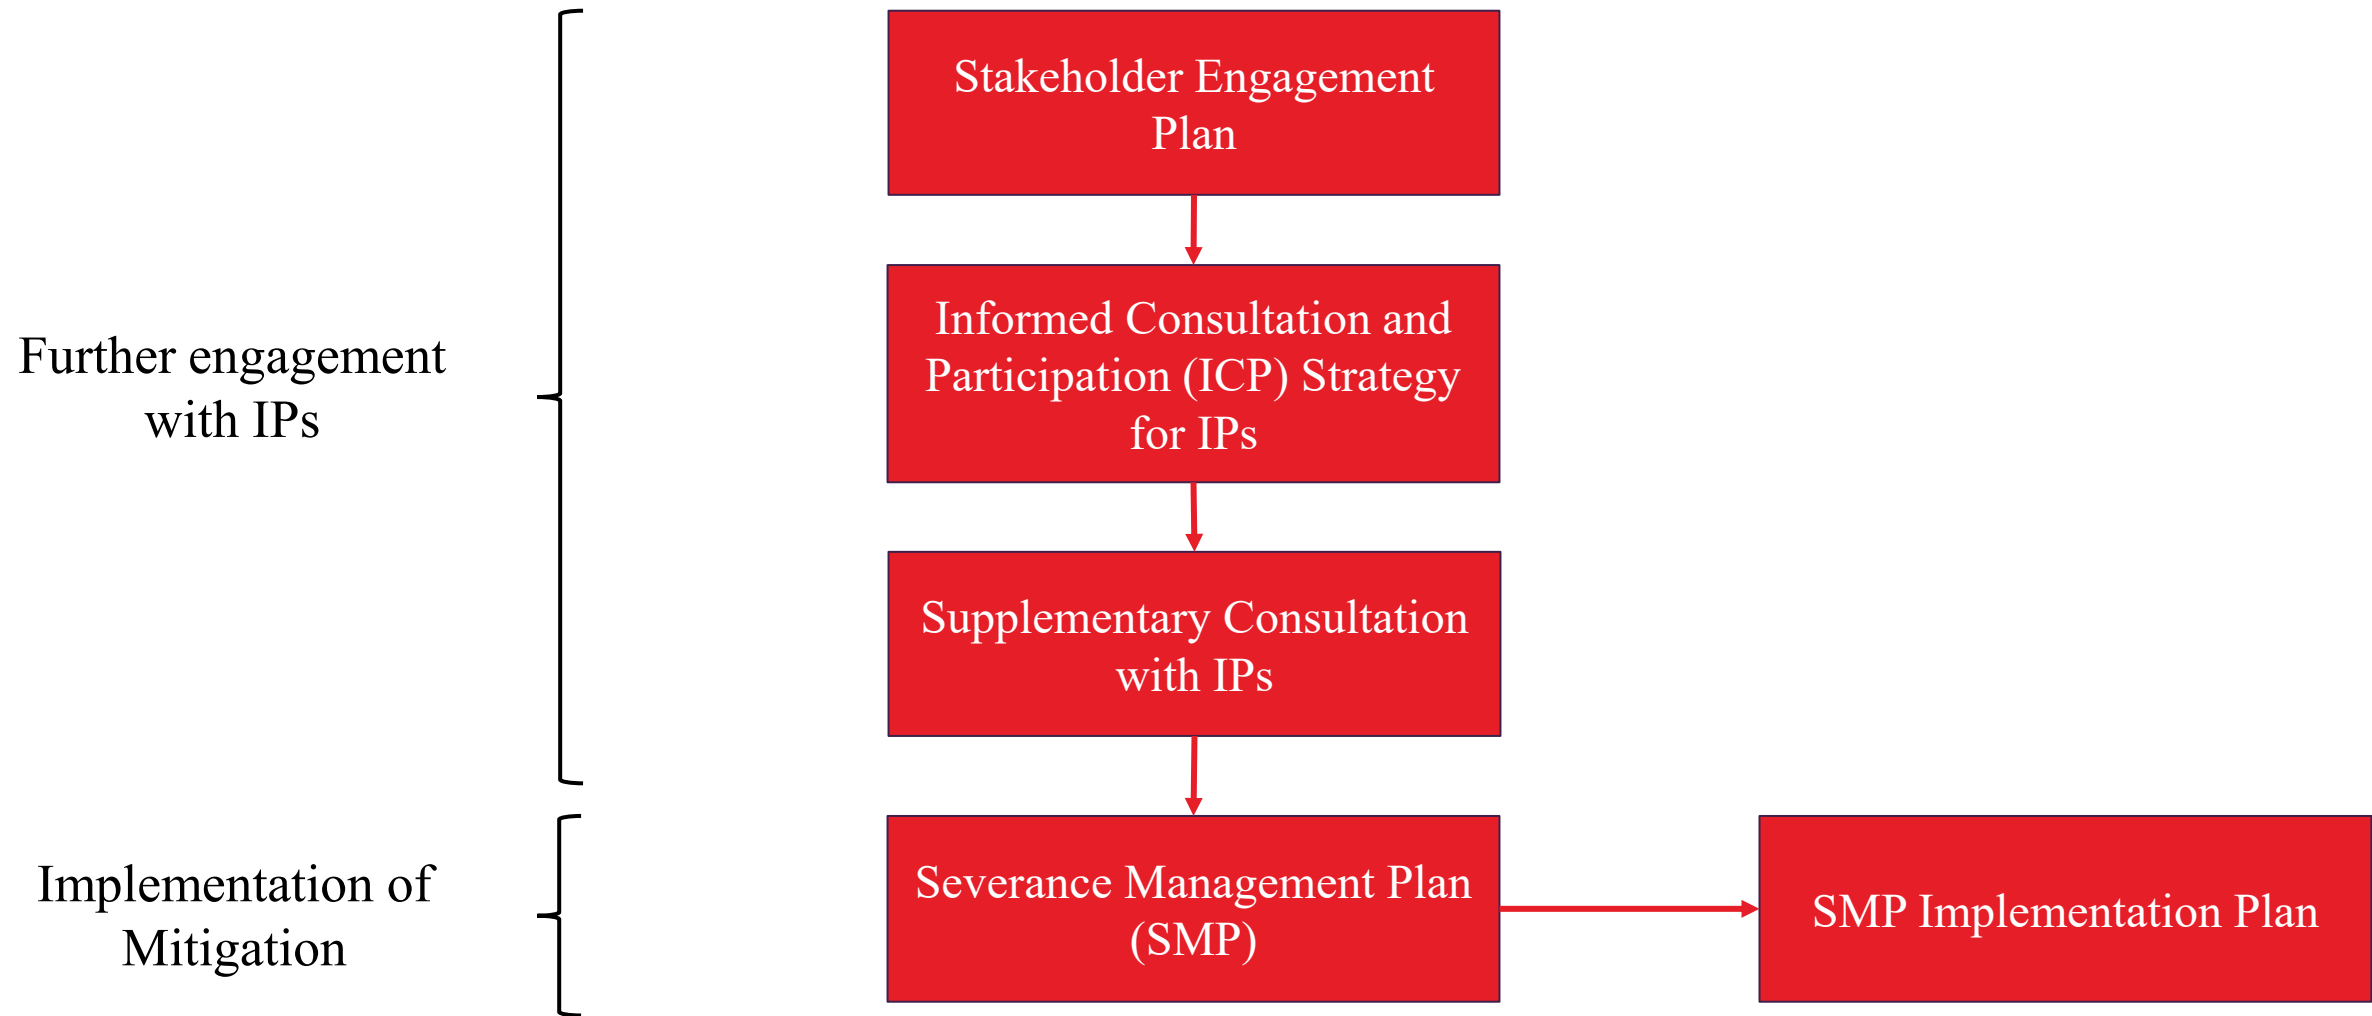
Further engagement with IPs

Stakeholder Engagement Plan

Informed Consultation and Participation (ICP) Strategy for IPs

Supplementary Consultation with IPs

Implementation of Mitigation

Severance Management Plan (SMP)

SMP Implementation Plan